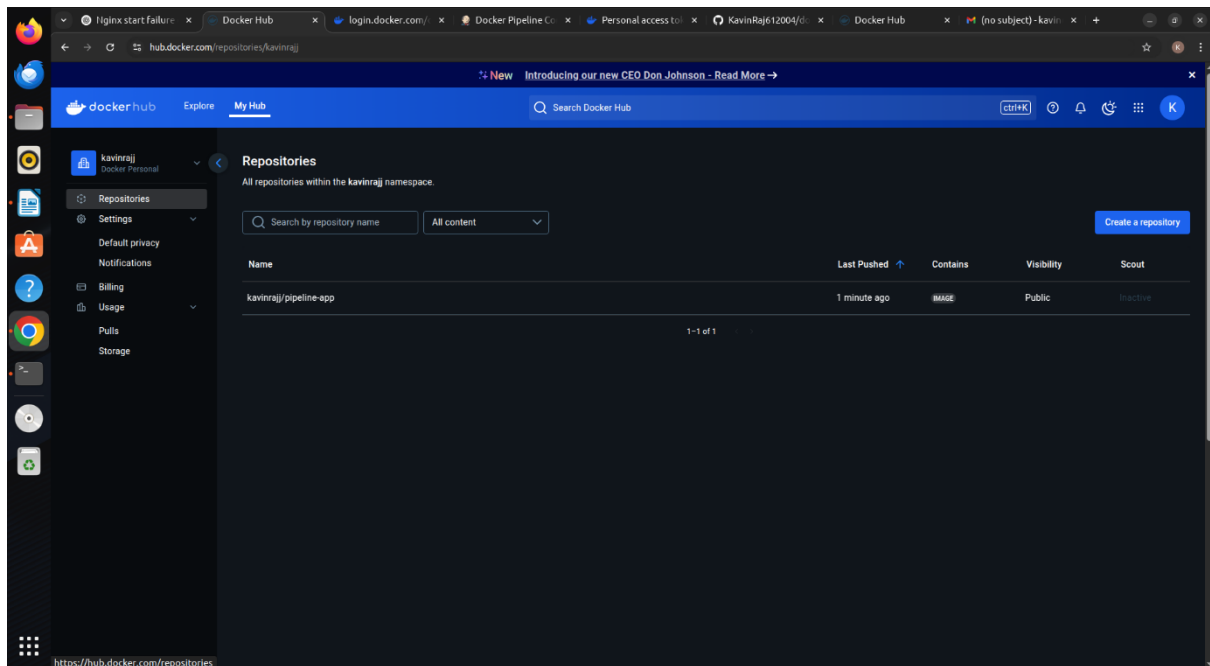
Nginx start failure ×
Docker Hub ×
login.docker.com/ ×
Docker Pipeline Co ×
Personal access to ×
KavinRaj612004/do ×
Docker Hub ×
(no subject) - kavin ×
+

hub.docker.com/repositories/kavinrajj

New Introducing our new CEO Don Johnson - Read More →

docker hub Explore My Hub
Search Docker Hub ctrl+K
K

kavinrajj
Docker Personal

Repositories
Settings
Default privacy
Notifications
Billing
Usage
Pulls
Storage

Repositories
All repositories within the kavinrajj namespace.

Search by repository name
All content
Create a repository

| Name | Last Pushed ↑ | Contains | Visibility | Scout |
|---|---|---|---|---|
| kavinrajj/pipeline-app | 1 minute ago | IMAGE | Public | Inactive |

1–1 of 1

https://hub.docker.com/repositories